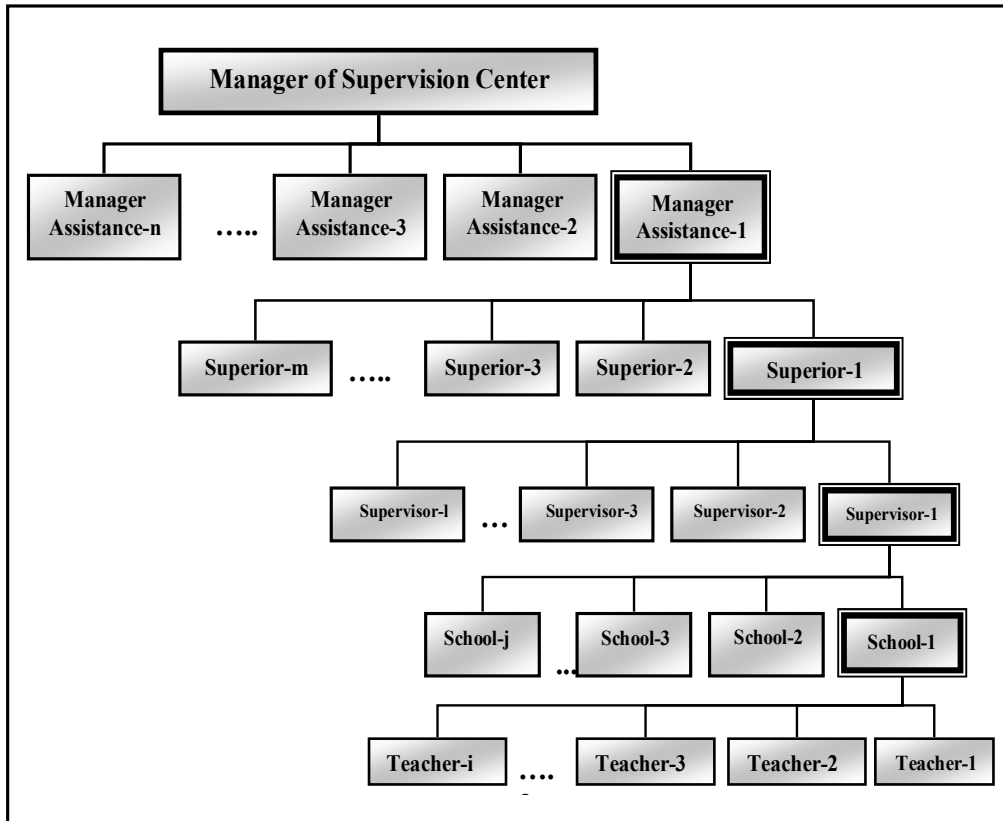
Manager of Supervision Center

Manager Assistance-n ….. Manager Assistance-3 Manager Assistance-2 Manager Assistance-1

Superior-m ….. Superior-3 Superior-2 Superior-1

Supervisor-l … Supervisor-3 Supervisor-2 Supervisor-1

School-j … School-3 School-2 School-1

Teacher-i …. Teacher-3 Teacher-2 Teacher-1